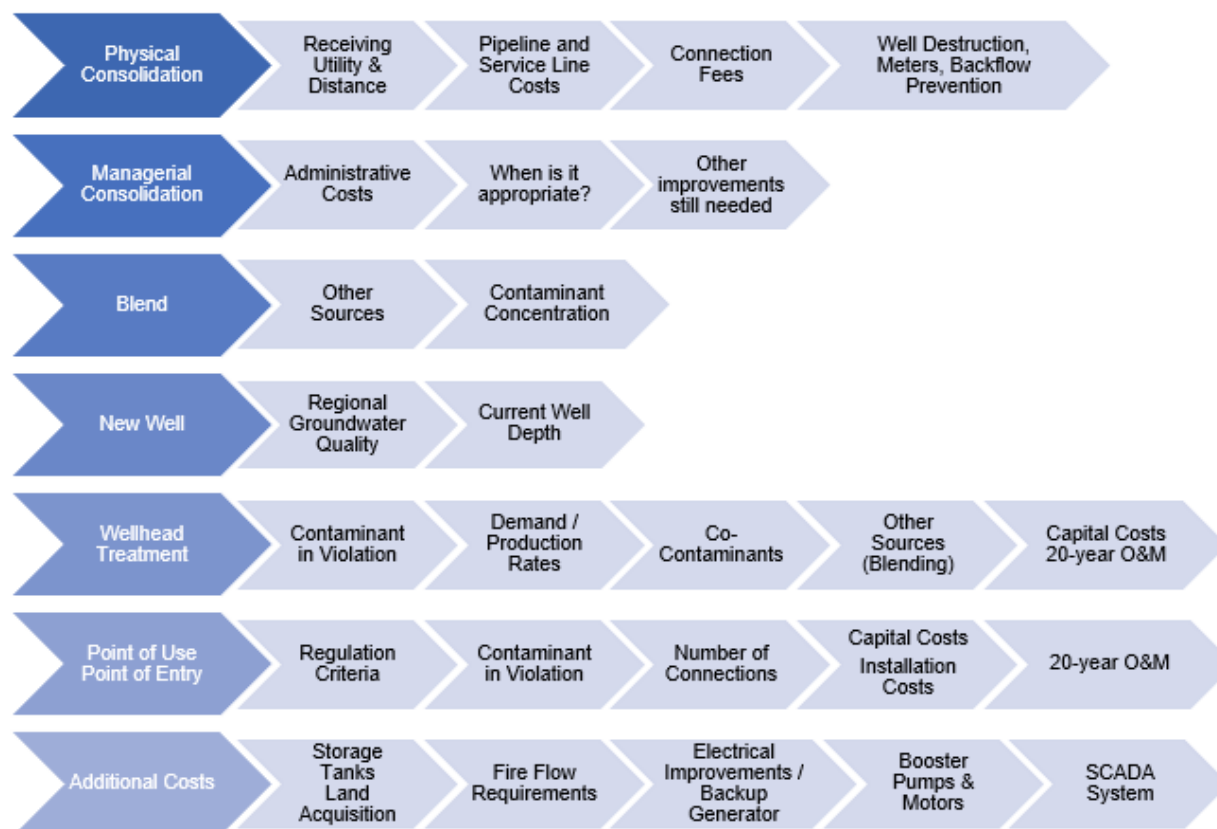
Physical Consolidation
Receiving Utility & Distance
Pipeline and Service Line Costs
Connection Fees
Well Destruction, Meters, Backflow Prevention

Managerial Consolidation
Administrative Costs
When is it appropriate?
Other improvements still needed

Blend
Other Sources
Contaminant Concentration

New Well
Regional Groundwater Quality
Current Well Depth

Wellhead Treatment
Contaminant in Violation
Demand / Production Rates
Co-Contaminants
Other Sources (Blending)
Capital Costs 20-year O&M

Point of Use Point of Entry
Regulation Criteria
Contaminant in Violation
Number of Connections
Capital Costs Installation Costs
20-year O&M

Additional Costs
Storage Tanks Land Acquisition
Fire Flow Requirements
Electrical Improvements / Backup Generator
Booster Pumps & Motors
SCADA System